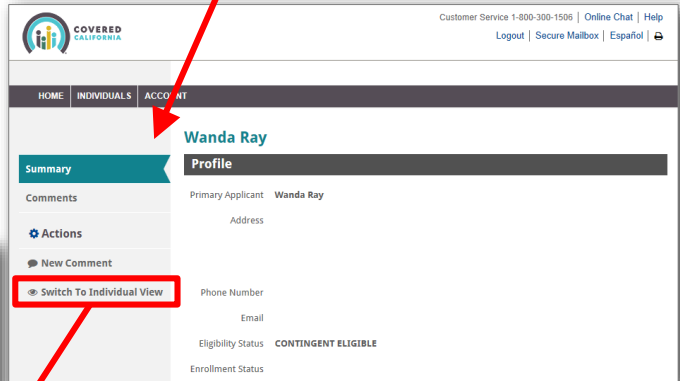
COVERED CALIFORNIA

Customer Service 1-800-300-1506 | Online Chat | Help
Logout | Secure Mailbox | Español |

HOME INDIVIDUALS ACCOUNT

Wanda Ray

Summary

Comments

Actions

New Comment

Switch To Individual View

Profile

Primary Applicant Wanda Ray

Address

Phone Number

Email

Eligibility Status CONTINGENT ELIGIBLE

Enrollment Status